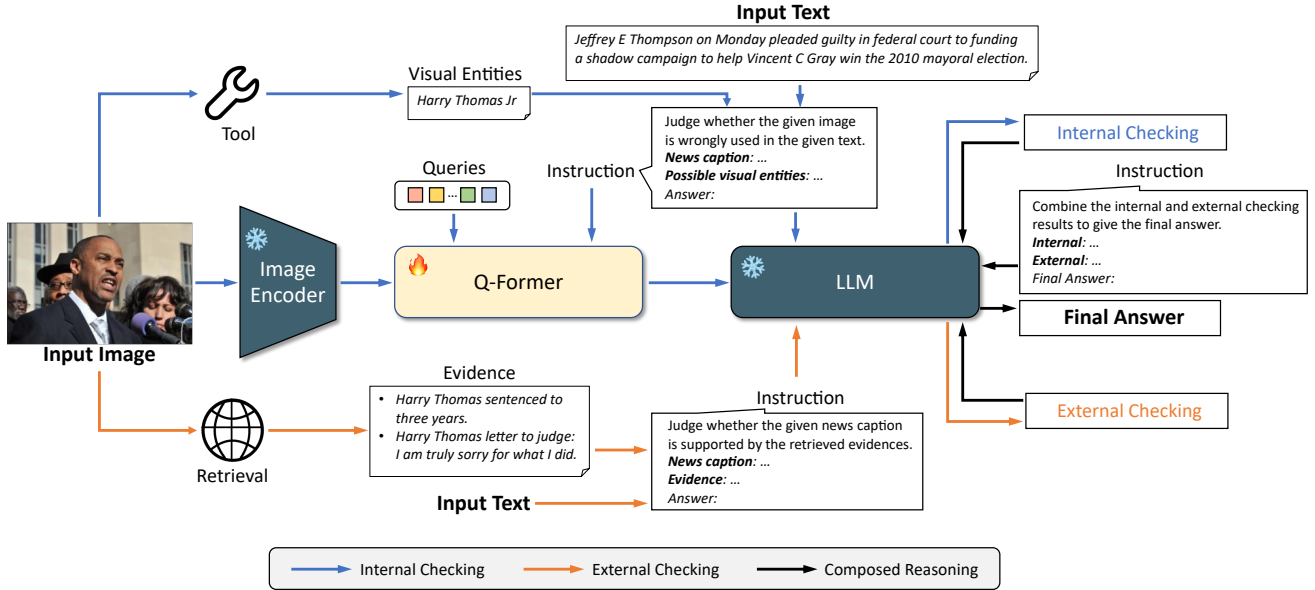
Input Text

Jeffrey E Thompson on Monday pleaded guilty in federal court to funding a shadow campaign to help Vincent C Gray win the 2010 mayoral election.

Visual Entities

Harry Thomas Jr

Tool

Judge whether the given image is wrongly used in the given text.
News caption: …
Possible visual entities: …
Answer:

Internal Checking

Instruction

Combine the internal and external checking results to give the final answer.
Internal: …
External: …
Final Answer:

Queries

Instruction

Image Encoder

Q-Former

LLM

Input Image

Final Answer

Evidence

• Harry Thomas sentenced to three years.
• Harry Thomas letter to judge: I am truly sorry for what I did.

Retrieval

Instruction

Judge whether the given news caption is supported by the retrieved evidences.
News caption: …
Evidence: …
Answer:

External Checking

Input Text

Internal Checking
External Checking
Composed Reasoning